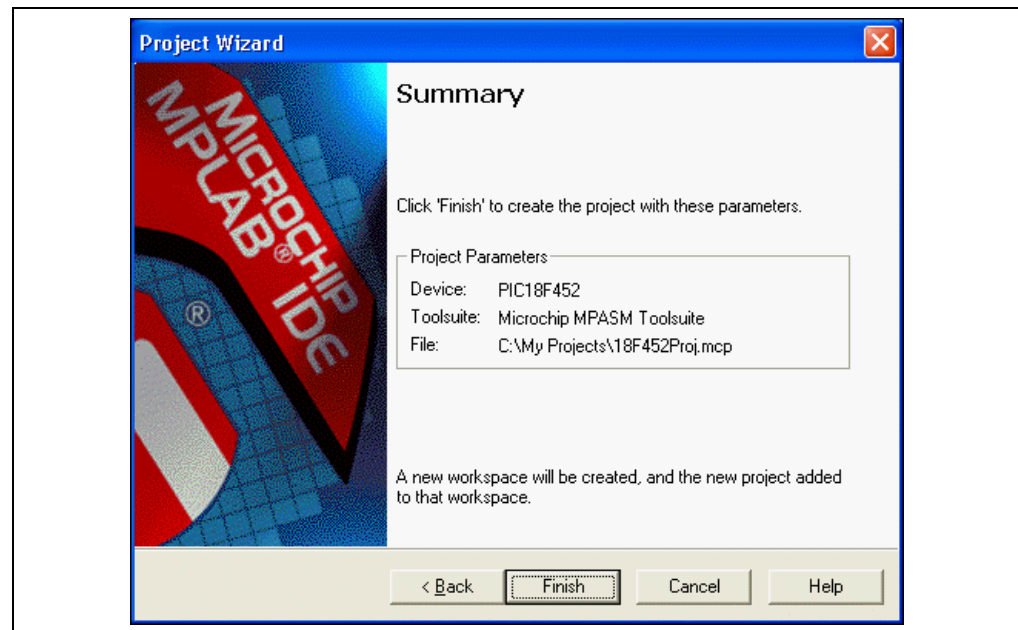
Project Wizard

MICROCHIP MPLAB® IDE ®

Summary

Click 'Finish' to create the project with these parameters.

Project Parameters

Device: PIC18F452

Toolsuite: Microchip MPASM Toolsuite

File: C:\My Projects\18F452Proj.mcp

A new workspace will be created, and the new project added to that workspace.

< Back | Finish | Cancel | Help